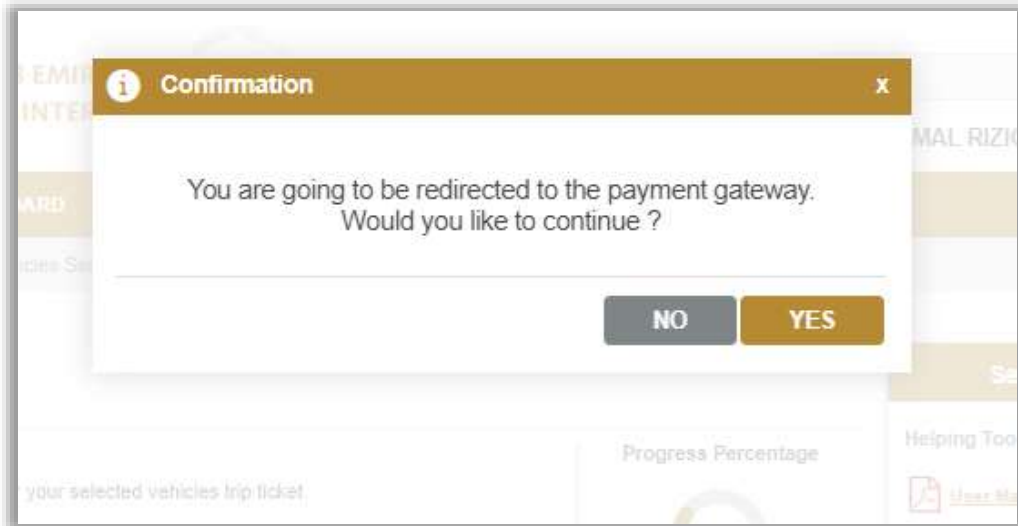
EMI
INTE
ARD
cles Se

Confirmation
x

You are going to be redirected to the payment gateway. Would you like to continue ?

NO
YES

MAL RIZI

Se

Helping Too

User Ma

Progress Percentage

your selected vehicles trip ticket